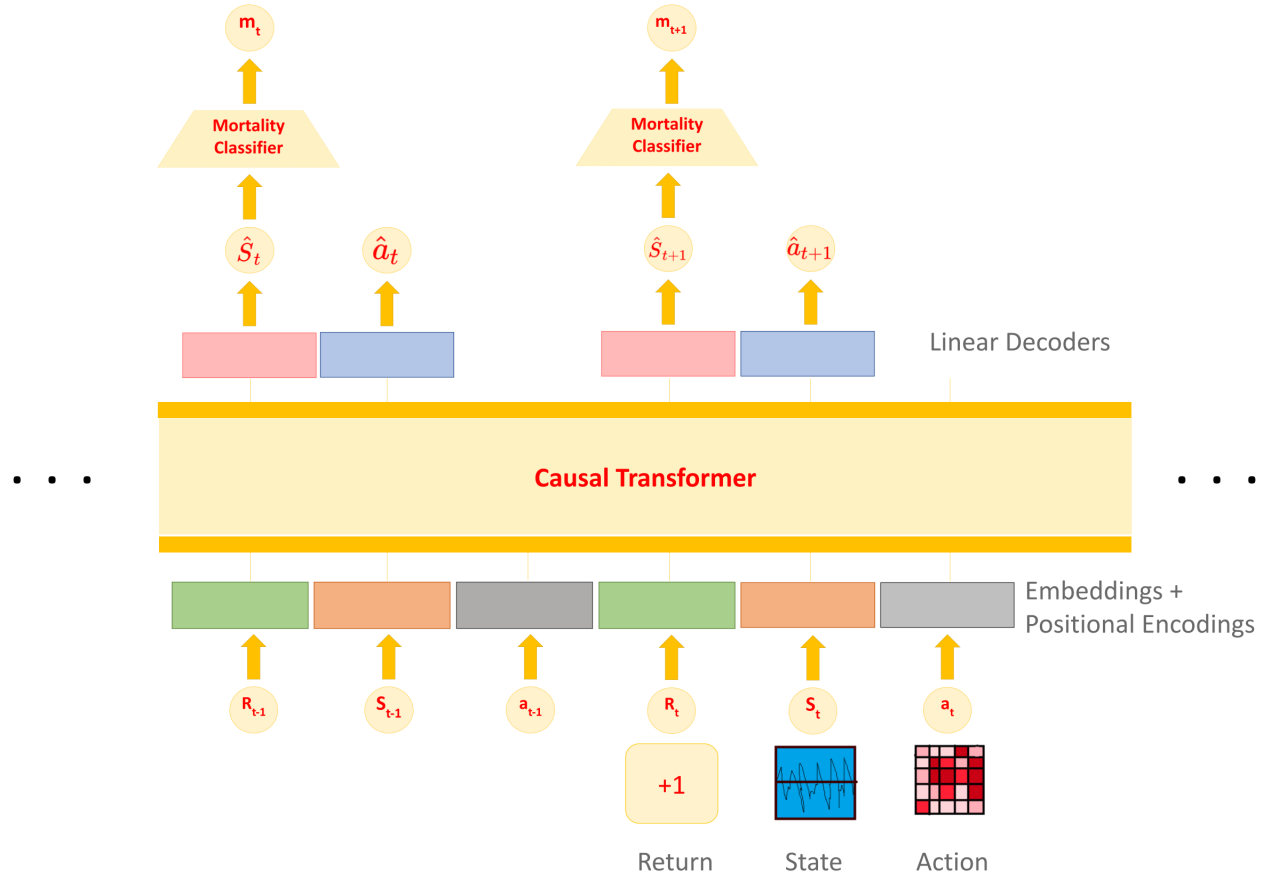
$m_t$

Mortality Classifier

$\hat{S}_t$

$\hat{a}_t$

$m_{t+1}$

Mortality Classifier

$\hat{s}_{t+1}$

$\hat{a}_{t+1}$

Linear Decoders

. . .

Causal Transformer

. . .

Embeddings + Positional Encodings

$R_{t-1}$

$S_{t-1}$

$a_{t-1}$

$R_t$

$S_t$

$a_t$

+1

Return

State

Action